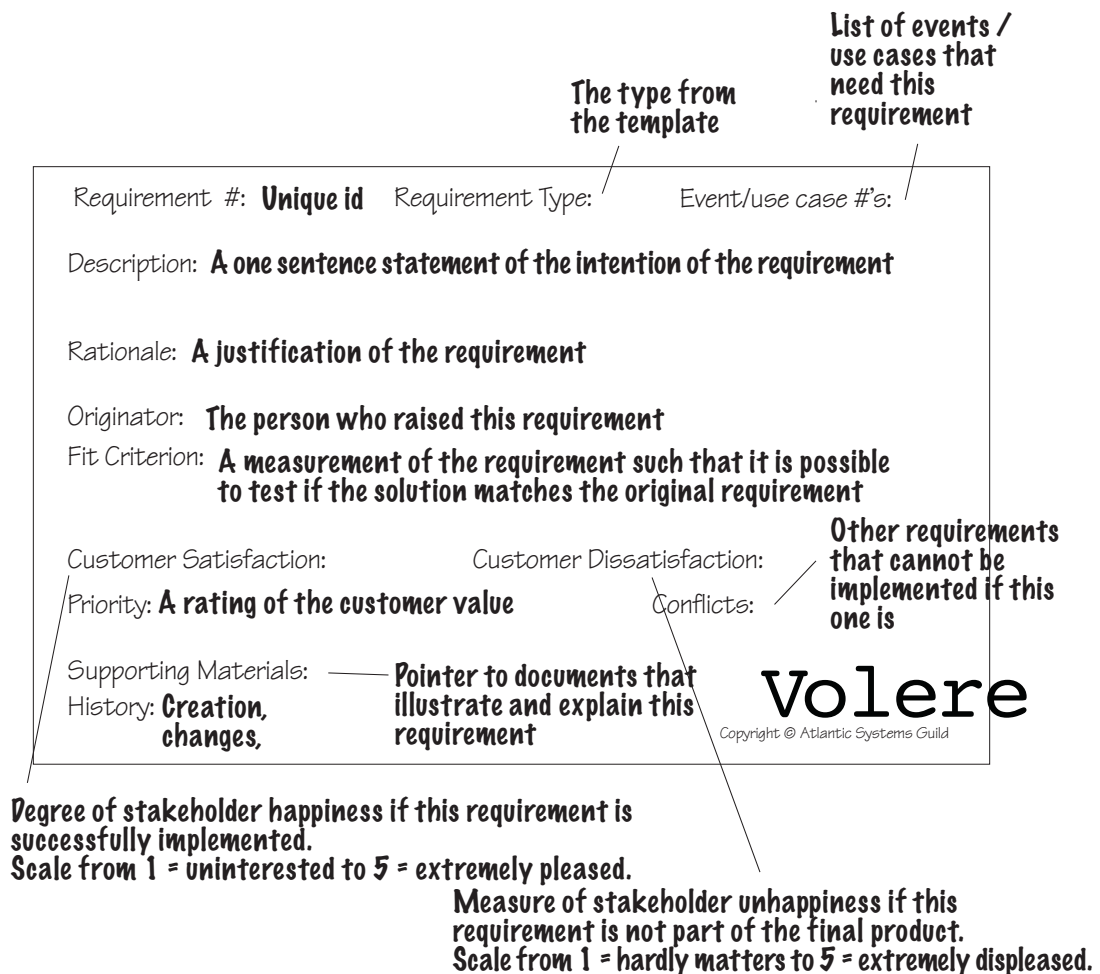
List of events / use cases that need this requirement

The type from the template

Requirement #: Unique id Requirement Type: Event/use case #'s:

Description: A one sentence statement of the intention of the requirement

Rationale: A justification of the requirement

Originator: The person who raised this requirement

Fit Criterion: A measurement of the requirement such that it is possible to test if the solution matches the original requirement

Customer Satisfaction: Customer Dissatisfaction:

Other requirements that cannot be implemented if this one is

Priority: A rating of the customer value Conflicts:

Supporting Materials: Pointer to documents that illustrate and explain this requirement

History: Creation, changes,

Volere

Copyright © Atlantic Systems Guild

Degree of stakeholder happiness if this requirement is successfully implemented.
Scale from 1 = uninterested to 5 = extremely pleased.

Measure of stakeholder unhappiness if this requirement is not part of the final product.
Scale from 1 = hardly matters to 5 = extremely displeased.